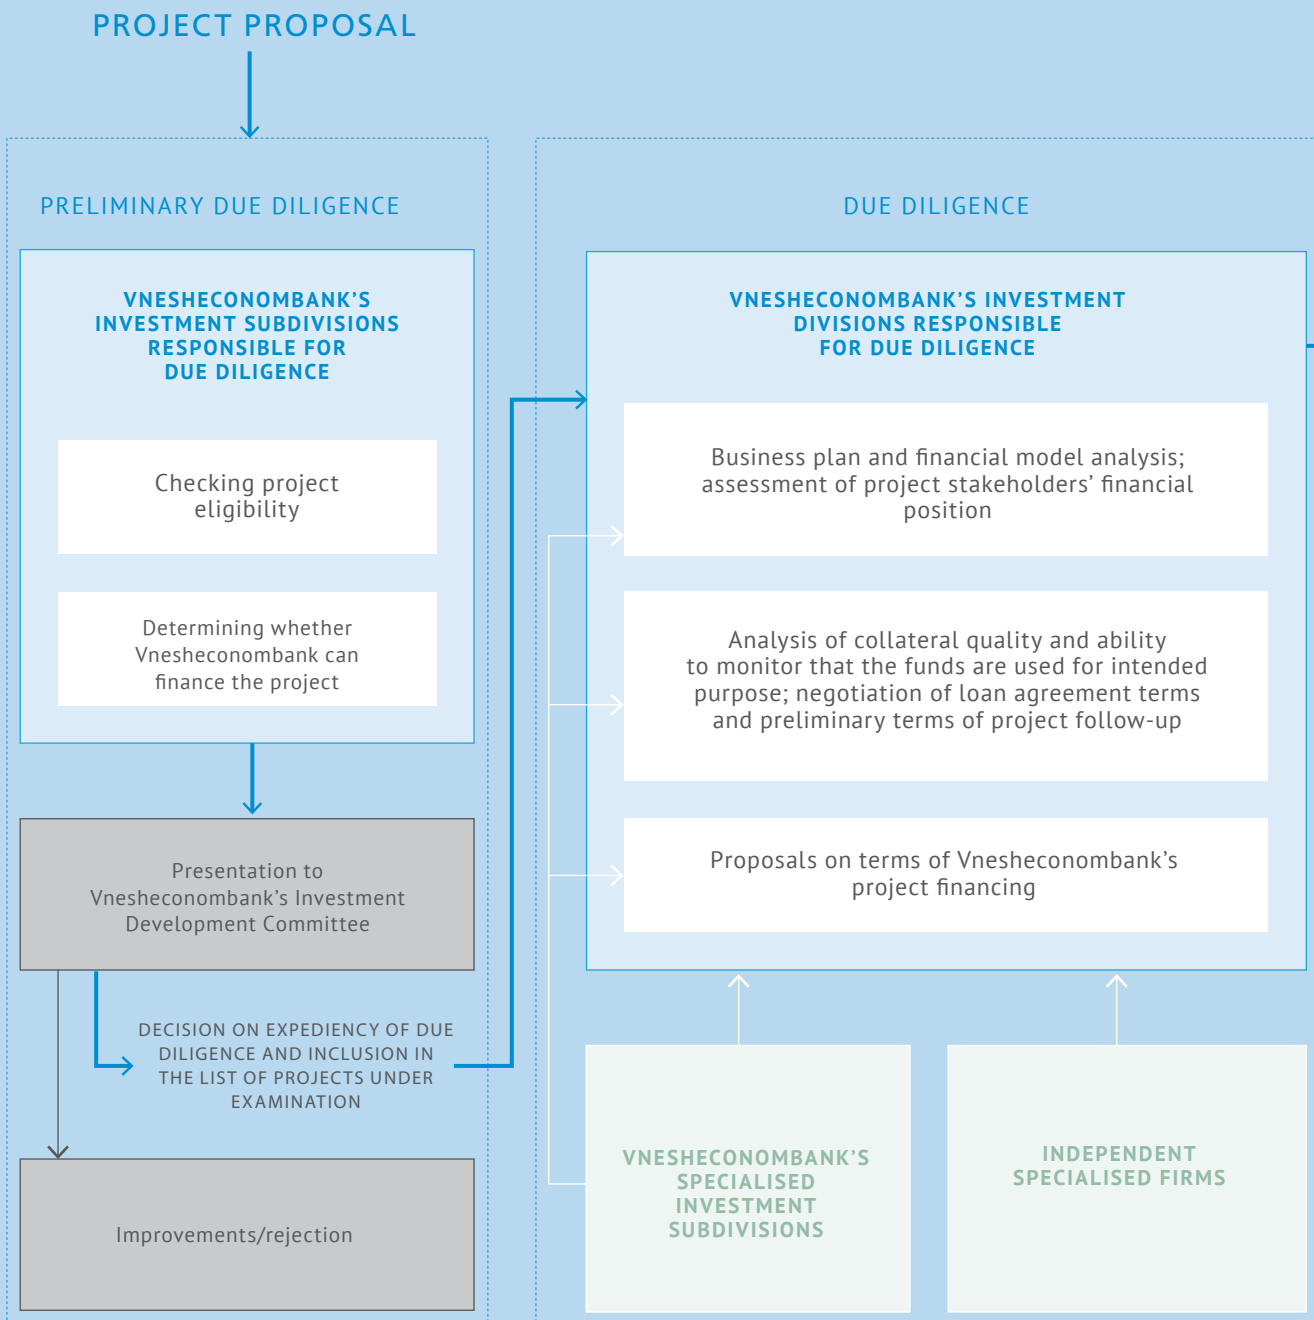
PROJECT PROPOSAL

PRELIMINARY DUE DILIGENCE

VNESHECONOMBANK'S INVESTMENT SUBDIVISIONS RESPONSIBLE FOR DUE DILIGENCE

Checking project eligibility

Determining whether Vnesheconombank can finance the project

Presentation to Vnesheconombank's Investment Development Committee

DECISION ON EXPEDIENCY OF DUE DILIGENCE AND INCLUSION IN THE LIST OF PROJECTS UNDER EXAMINATION

Improvements/rejection

DUE DILIGENCE

VNESHECONOMBANK'S INVESTMENT DIVISIONS RESPONSIBLE FOR DUE DILIGENCE

Business plan and financial model analysis; assessment of project stakeholders' financial position

Analysis of collateral quality and ability to monitor that the funds are used for intended purpose; negotiation of loan agreement terms and preliminary terms of project follow-up

Proposals on terms of Vnesheconombank's project financing

VNESHECONOMBANK'S SPECIALISED INVESTMENT SUBDIVISIONS

INDEPENDENT SPECIALISED FIRMS